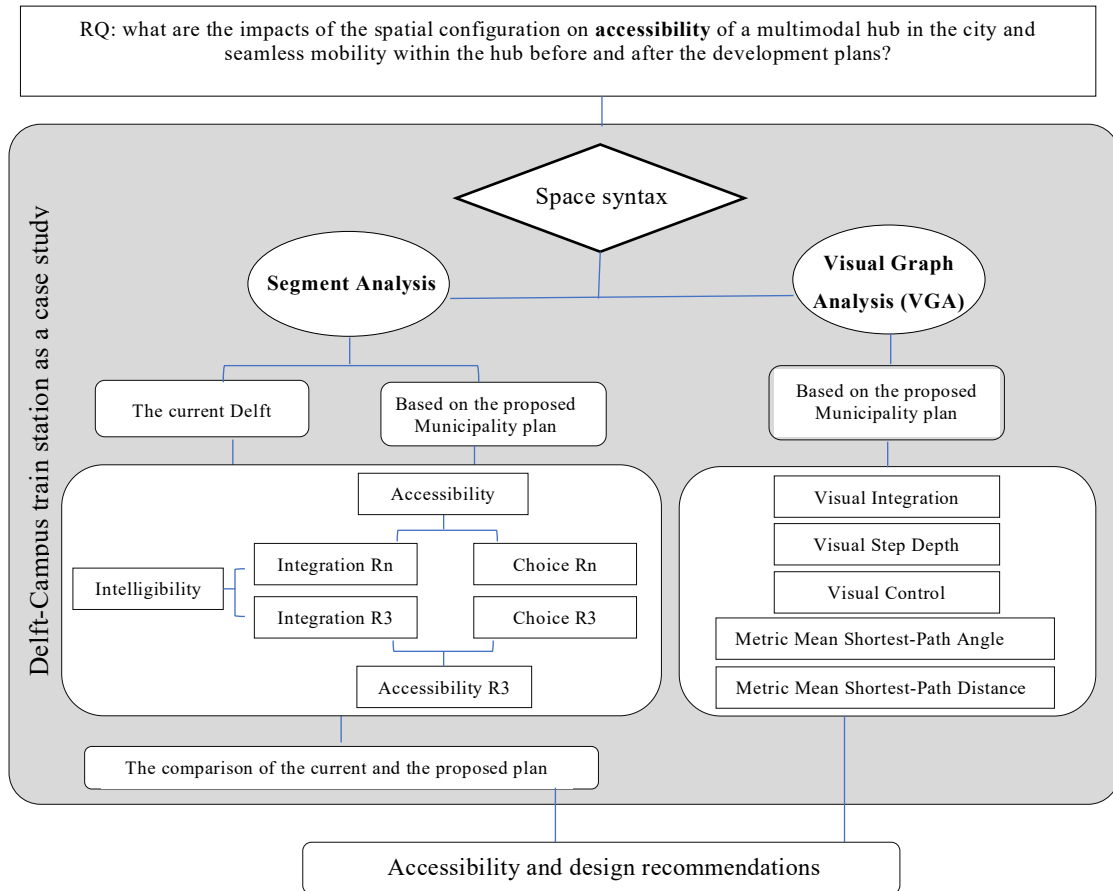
RQ: what are the impacts of the spatial configuration on **accessibility** of a multimodal hub in the city and seamless mobility within the hub before and after the development plans?

Delft-Campus train station as a case study

Space syntax

Segment Analysis

Visual Graph Analysis (VGA)

The current Delft

Based on the proposed Municipality plan

Based on the proposed Municipality plan

Accessibility

Intelligibility

Integration Rn

Choice Rn

Integration R3

Choice R3

Accessibility R3

Visual Integration

Visual Step Depth

Visual Control

Metric Mean Shortest-Path Angle

Metric Mean Shortest-Path Distance

The comparison of the current and the proposed plan

Accessibility and design recommendations